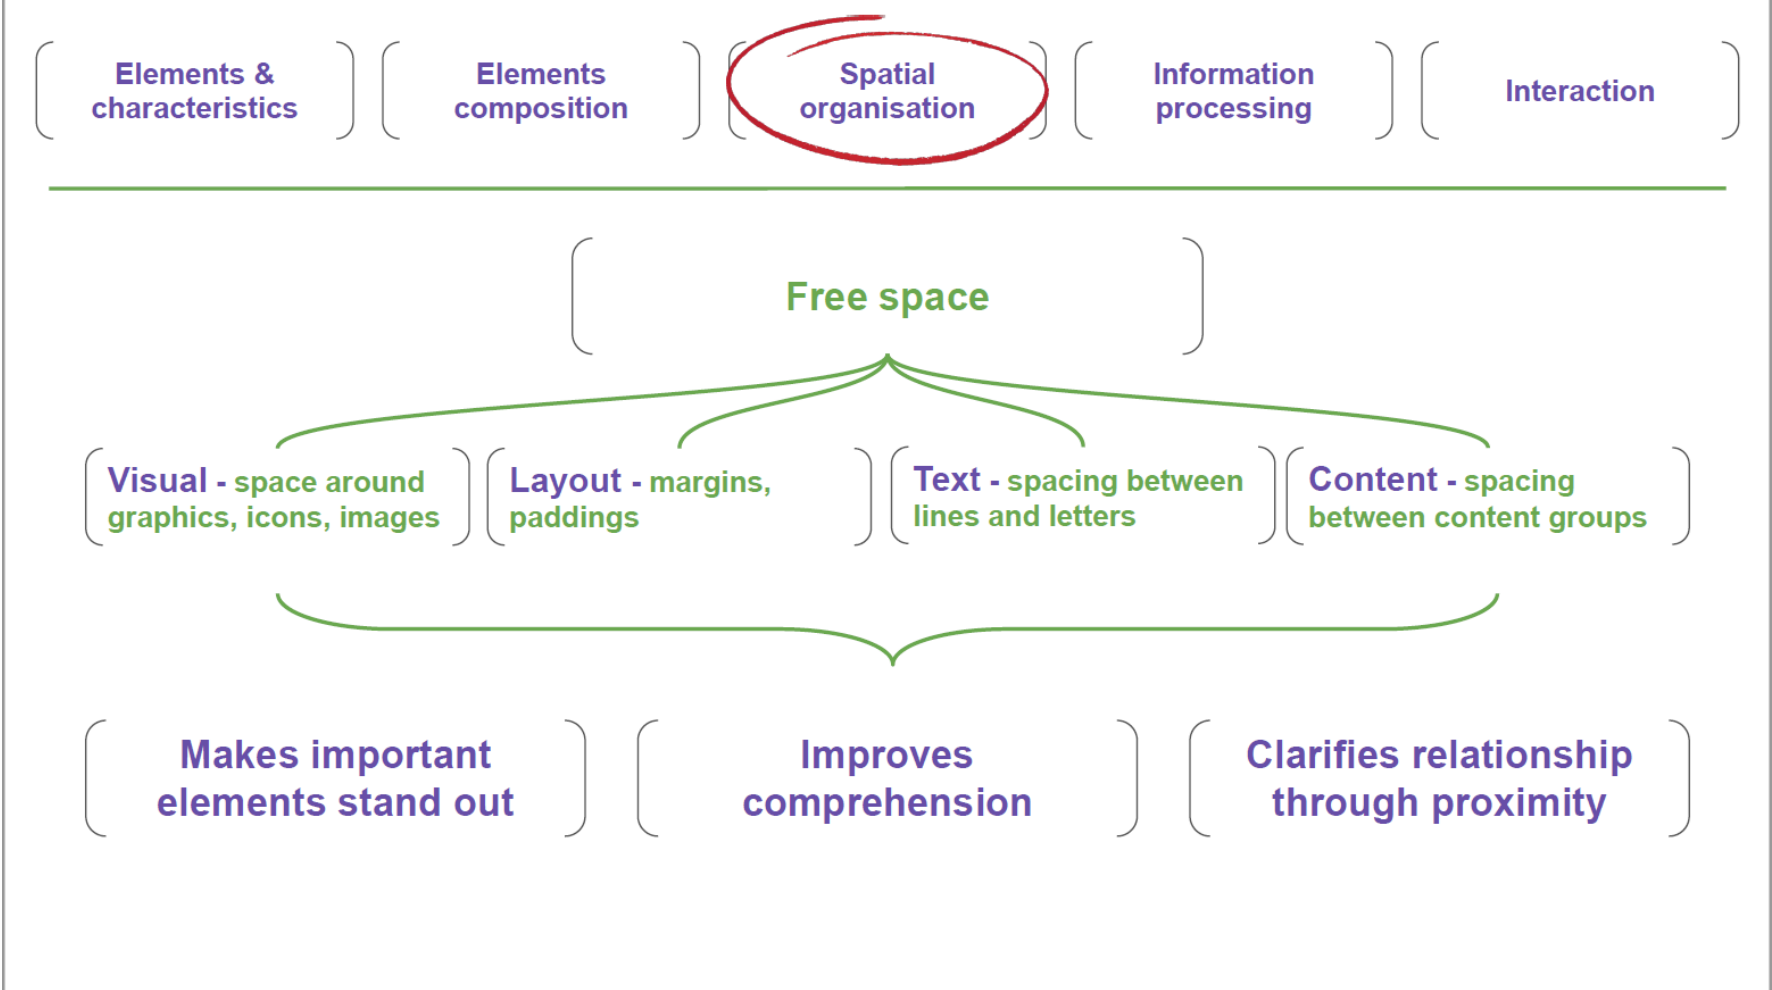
Elements & characteristics

Elements composition

Spatial organisation

Information processing

Interaction

Free space

Visual - space around graphics, icons, images

Layout - margins, paddings

Text - spacing between lines and letters

Content - spacing between content groups

Makes important elements stand out

Improves comprehension

Clarifies relationship through proximity